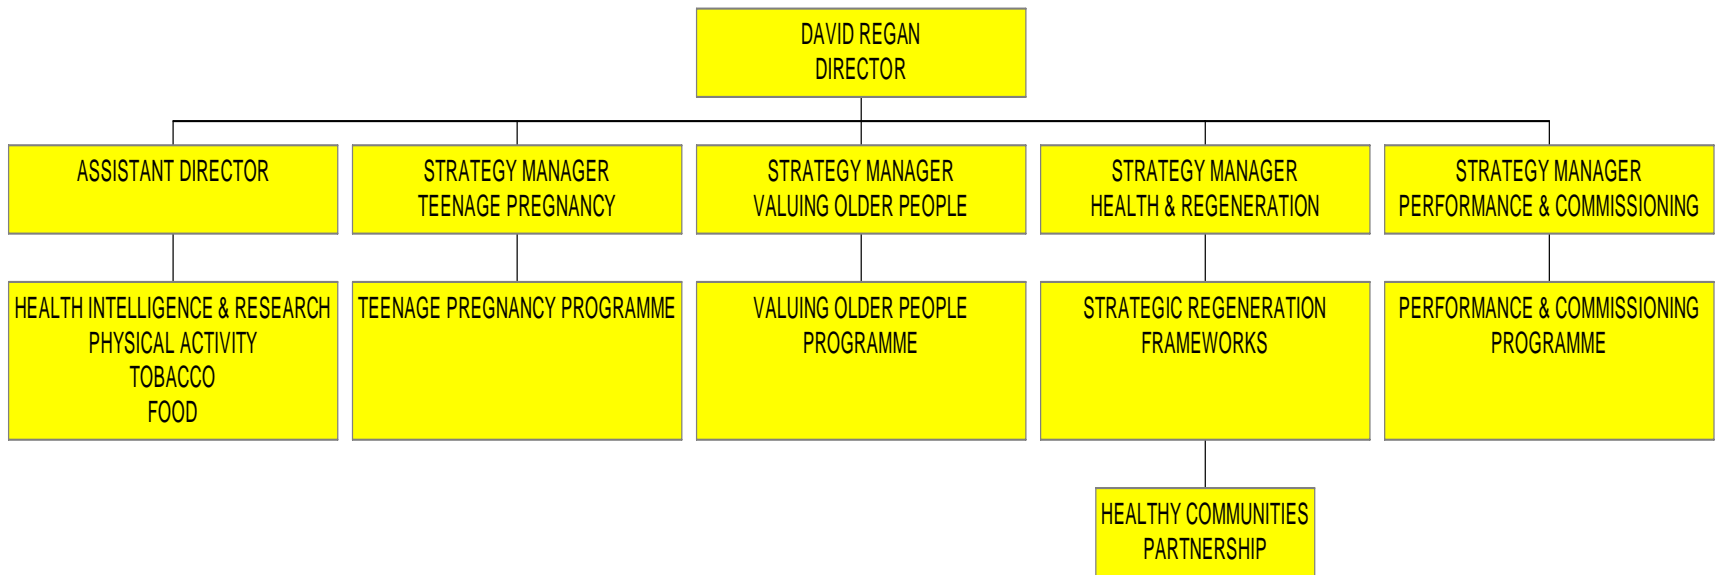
DAVID REGAN
DIRECTOR

ASSISTANT DIRECTOR

STRATEGY MANAGER
TEENAGE PREGNANCY

STRATEGY MANAGER
VALUING OLDER PEOPLE

STRATEGY MANAGER
HEALTH & REGENERATION

STRATEGY MANAGER
PERFORMANCE & COMMISSIONING

HEALTH INTELLIGENCE & RESEARCH
PHYSICAL ACTIVITY
TOBACCO
FOOD

TEENAGE PREGNANCY PROGRAMME

VALUING OLDER PEOPLE
PROGRAMME

STRATEGIC REGENERATION
FRAMEWORKS

PERFORMANCE & COMMISSIONING
PROGRAMME

HEALTHY COMMUNITIES
PARTNERSHIP